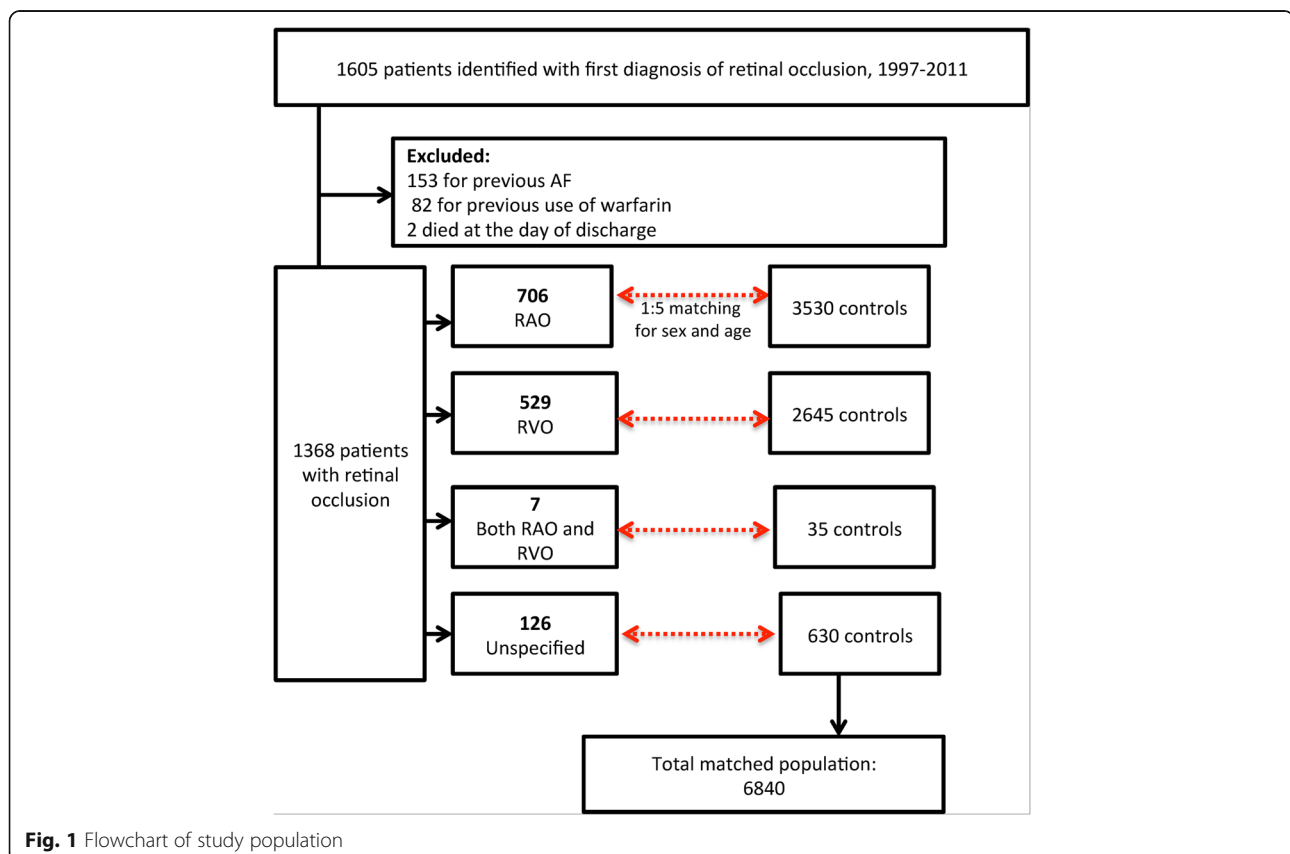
1605 patients identified with first diagnosis of retinal occlusion, 1997-2011

Excluded:
153 for previous AF
82 for previous use of warfarin
2 died at the day of discharge

1368 patients with retinal occlusion

706
RAO

1:5 matching for sex and age

3530 controls

529
RVO

2645 controls

7
Both RAO and RVO

35 controls

126
Unspecified

630 controls

Total matched population:
6840

Fig. 1 Flowchart of study population